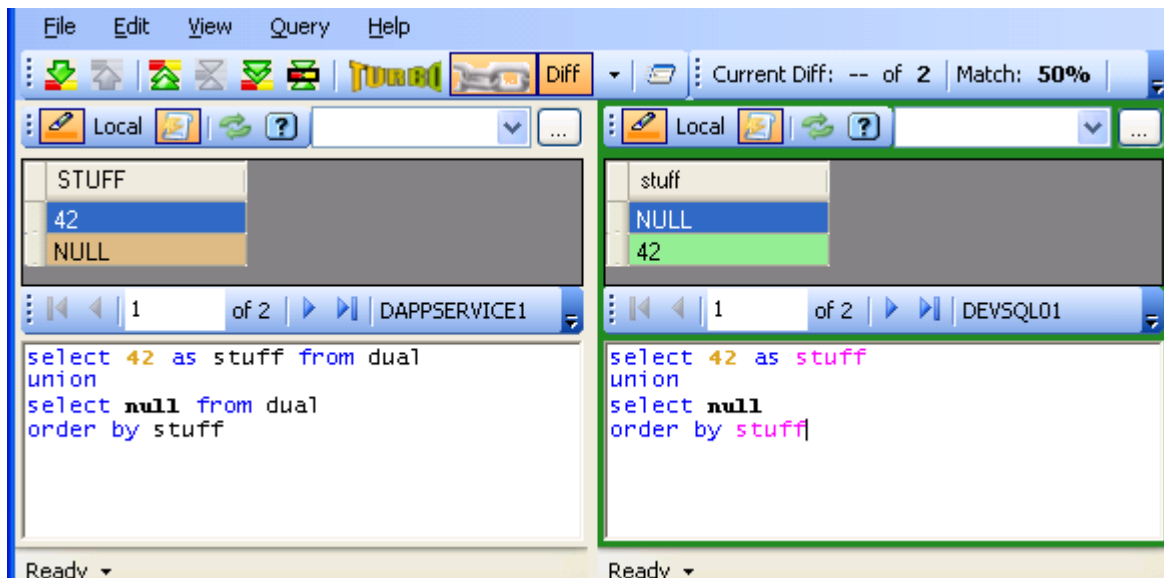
File Edit View Query Help

TURBO Diff Current Diff: -- of 2 Match: 50%

Local

| STUFF |
|---|
| 42 |
| NULL |

1 of 2 DAPPSERVICE1

select 42 as stuff from dual
union
select null from dual
order by stuff

Ready

Local

| stuff |
|---|
| NULL |
| 42 |

1 of 2 DEVSQL01

select 42 as stuff
union
select null
order by stuff

Ready